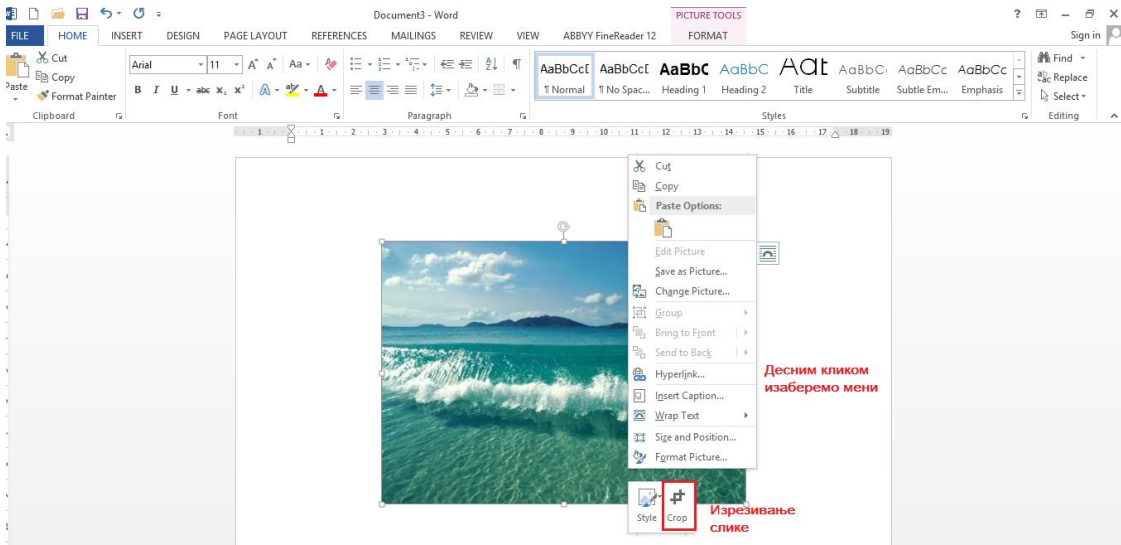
Document3 - Word

PICTURE TOOLS

? – ✕

FILE HOME INSERT DESIGN PAGE LAYOUT REFERENCES MAILINGS REVIEW VIEW ABBYY FineReader 12 FORMAT

Sign in

Cut
Copy
Paste
Format Painter
Clipboard

Arial 11
Font

Paragraph

AaBbCcI ¶ Normal
AaBbCcI ¶ No Spac...
AaBbC Heading 1
AaBbC Heading 2
AaI Title
AaBbC Subtitle
AaBbCc Subtle Em...
AaBbCc Emphasis
Styles

Find
Replace
Select
Editing

1 2 3 4 5 6 7 8 9 10 11 12 13 14 15 16 17 18 19

Cut
Copy
Paste Options:
Edit Picture
Save as Picture...
Change Picture...
Group
Bring to Front
Send to Back
Hyperlink...
Insert Caption...
Wrap Text
Size and Position...
Format Picture...

Десним кликом изаберемо мени

Style Crop

Изрезивање слике